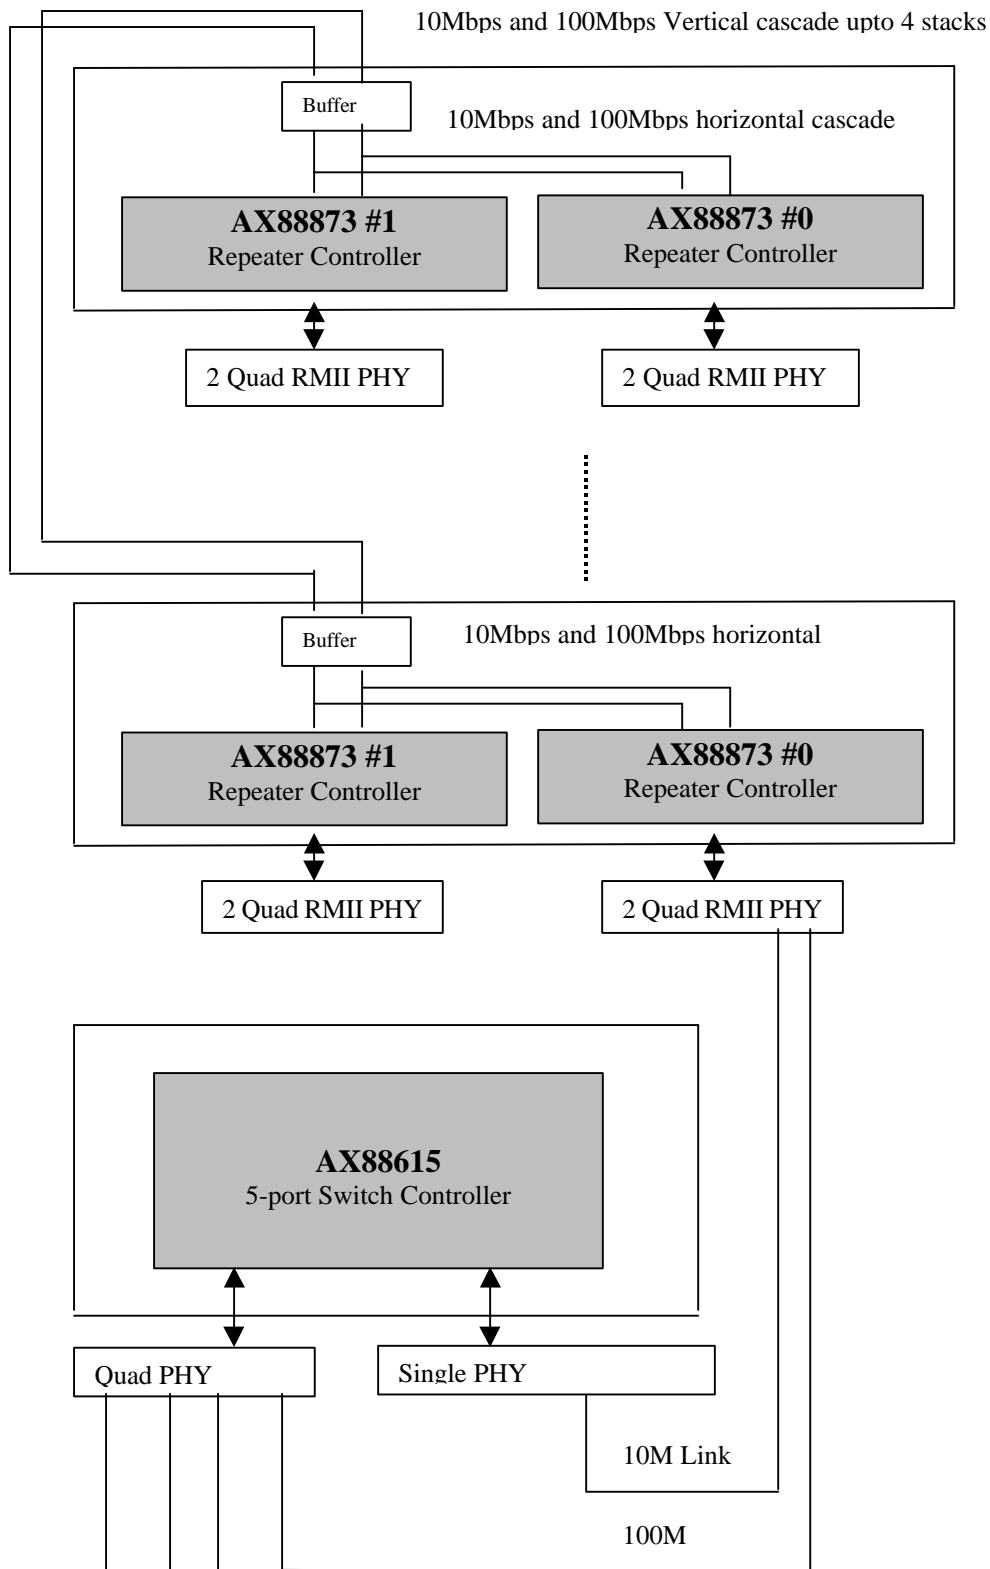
10Mbps and 100Mbps Vertical cascade upto 4 stacks

Buffer

10Mbps and 100Mbps horizontal cascade

**AX88873 #1**
Repeater Controller

**AX88873 #0**
Repeater Controller

2 Quad RMII PHY

2 Quad RMII PHY

Buffer

10Mbps and 100Mbps horizontal

**AX88873 #1**
Repeater Controller

**AX88873 #0**
Repeater Controller

2 Quad RMII PHY

2 Quad RMII PHY

**AX88615**
5-port Switch Controller

Quad PHY

Single PHY

10M Link

100M